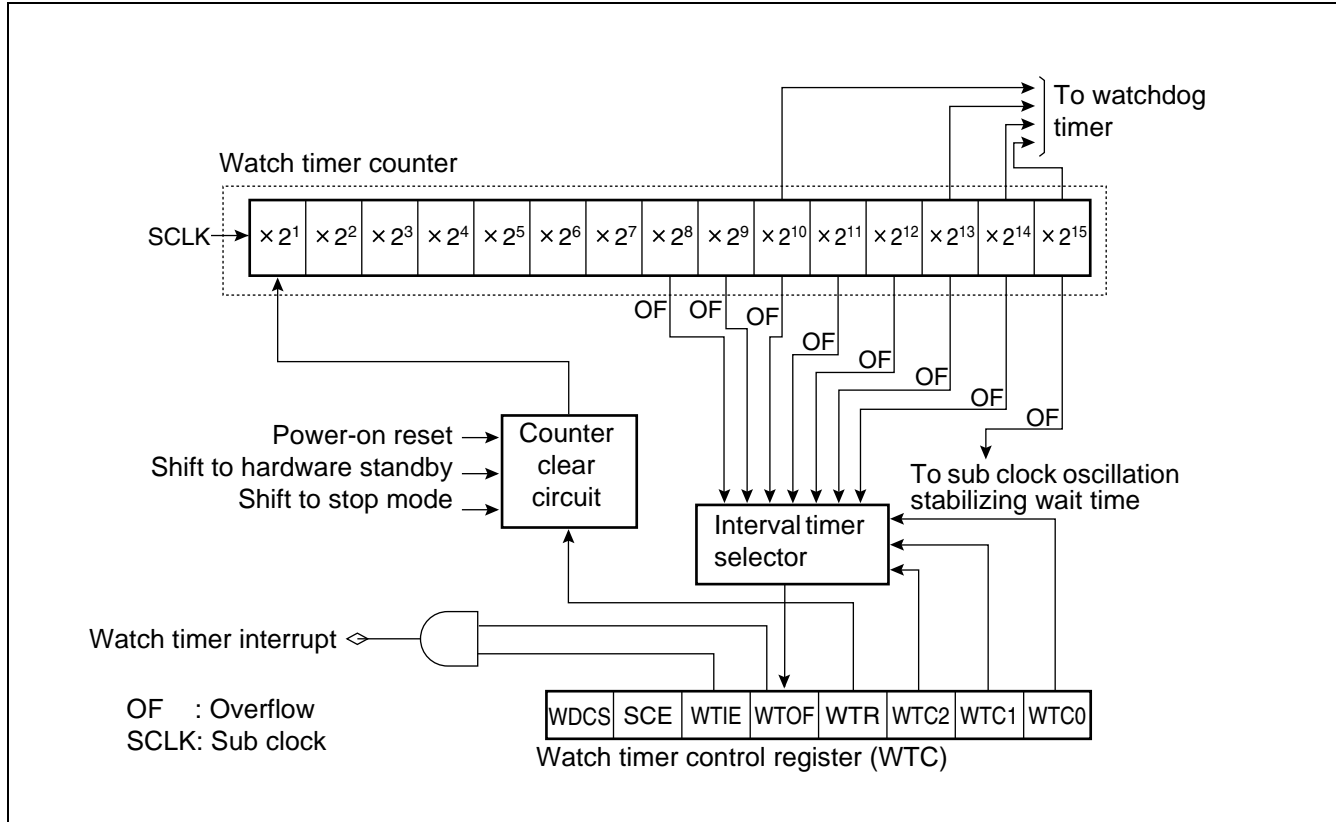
To watchdog timer

Watch timer counter

SCLK

| $\times 2^1$ | $\times 2^2$ | $\times 2^3$ | $\times 2^4$ | $\times 2^5$ | $\times 2^6$ | $\times 2^7$ | $\times 2^8$ | $\times 2^9$ | $\times 2^{10}$ | $\times 2^{11}$ | $\times 2^{12}$ | $\times 2^{13}$ | $\times 2^{14}$ | $\times 2^{15}$ |
|---|---|---|---|---|---|---|---|---|---|---|---|---|---|---|

OF OF OF OF OF OF OF OF

Power-on reset
Shift to hardware standby
Shift to stop mode

Counter clear circuit

To sub clock oscillation stabilizing wait time

Interval timer selector

Watch timer interrupt

OF : Overflow
SCLK: Sub clock

| WDCS | SCE | WTIE | WTOF | WTR | WTC2 | WTC1 | WTC0 |
|---|---|---|---|---|---|---|---|

Watch timer control register (WTC)